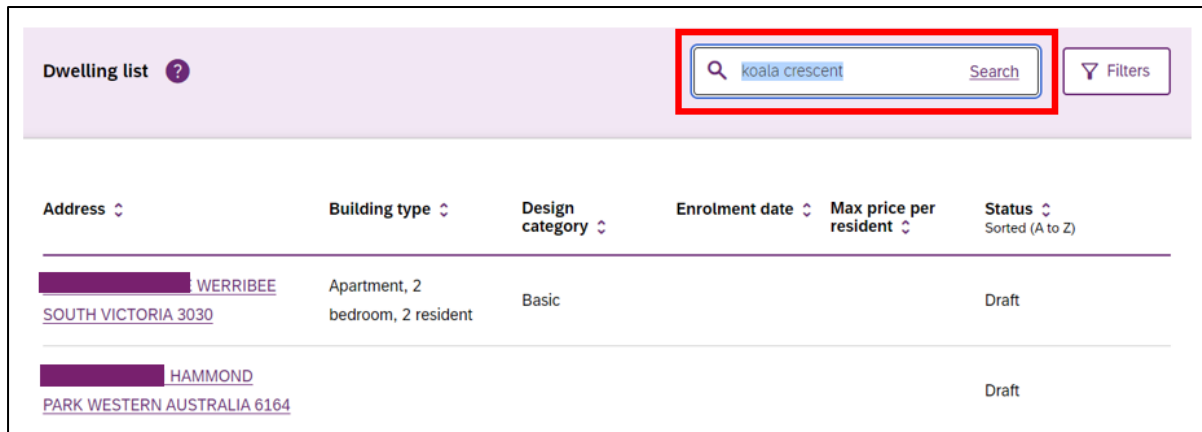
Dwelling list ?

koala crescent Search

Filters

| Address | Building type | Design category | Enrolment date | Max price per resident | Status Sorted (A to Z) |
|---|---|---|---|---|---|
| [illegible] WERRIBEE SOUTH VICTORIA 3030 | Apartment, 2 bedroom, 2 resident | Basic | | | Draft |
| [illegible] HAMMOND PARK WESTERN AUSTRALIA 6164 | | | | | Draft |